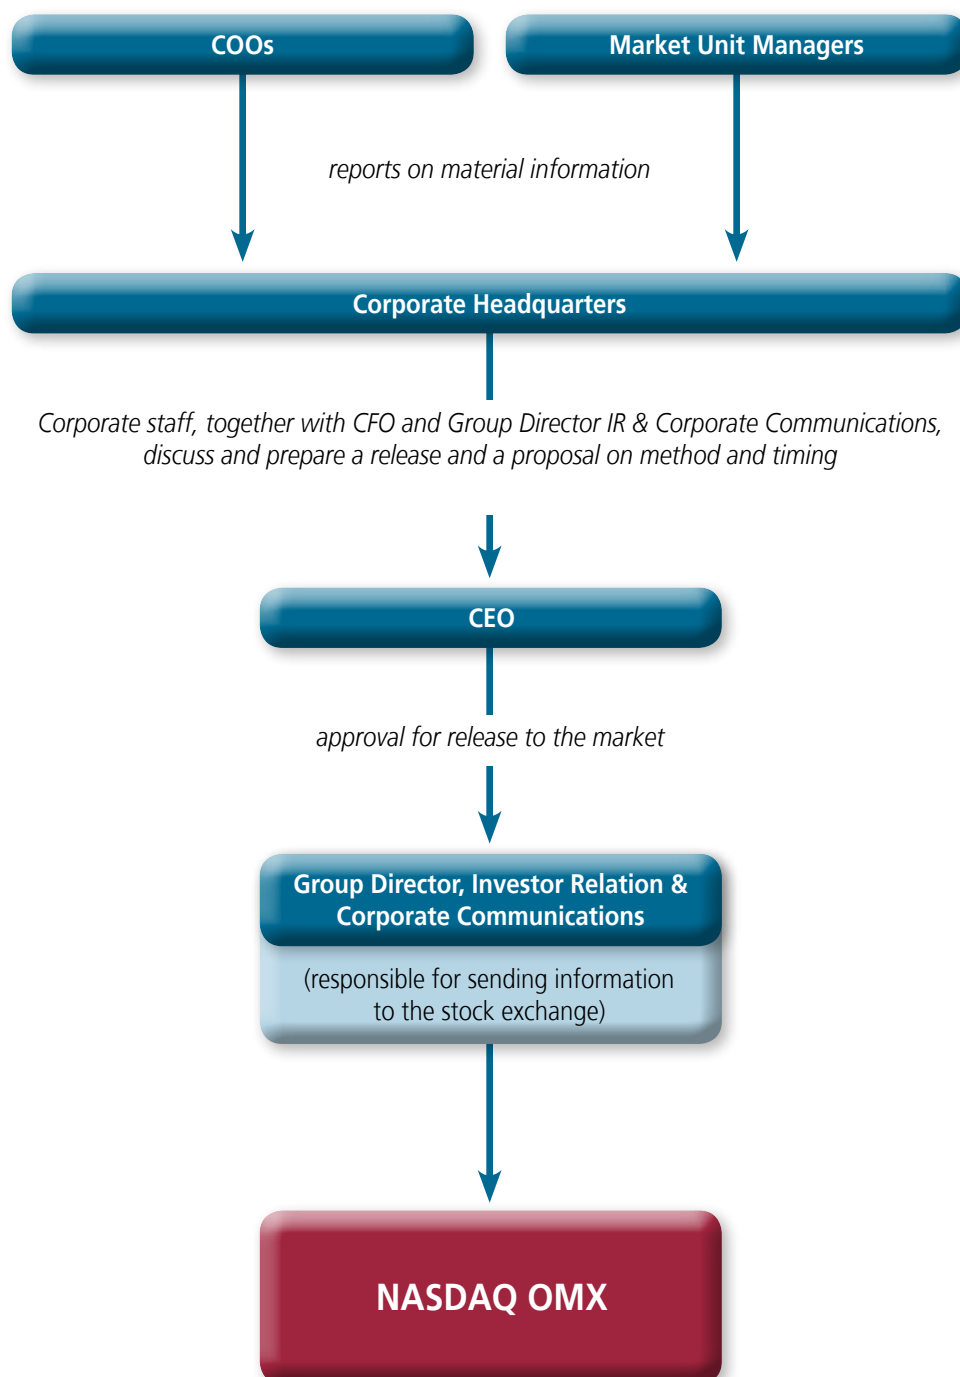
COOs

Market Unit Managers

reports on material information

Corporate Headquarters

Corporate staff, together with CFO and Group Director IR & Corporate Communications, discuss and prepare a release and a proposal on method and timing

CEO

approval for release to the market

Group Director, Investor Relation & Corporate Communications

(responsible for sending information to the stock exchange)

NASDAQ OMX